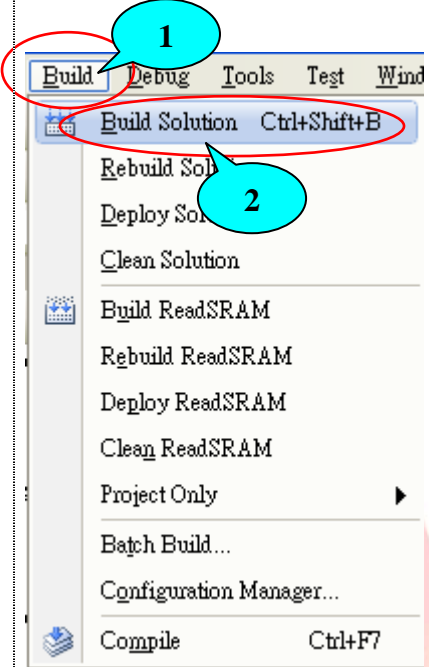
1

Build Debug Tools Test Wind

Build Solution Ctrl+Shift+B

Rebuild Sol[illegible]

2

Deploy Sol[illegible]

Clean Solution

Build ReadSRAM

Rebuild ReadSRAM

Deploy ReadSRAM

Clean ReadSRAM

Project Only

Batch Build...

Configuration Manager...

Compile Ctrl+F7